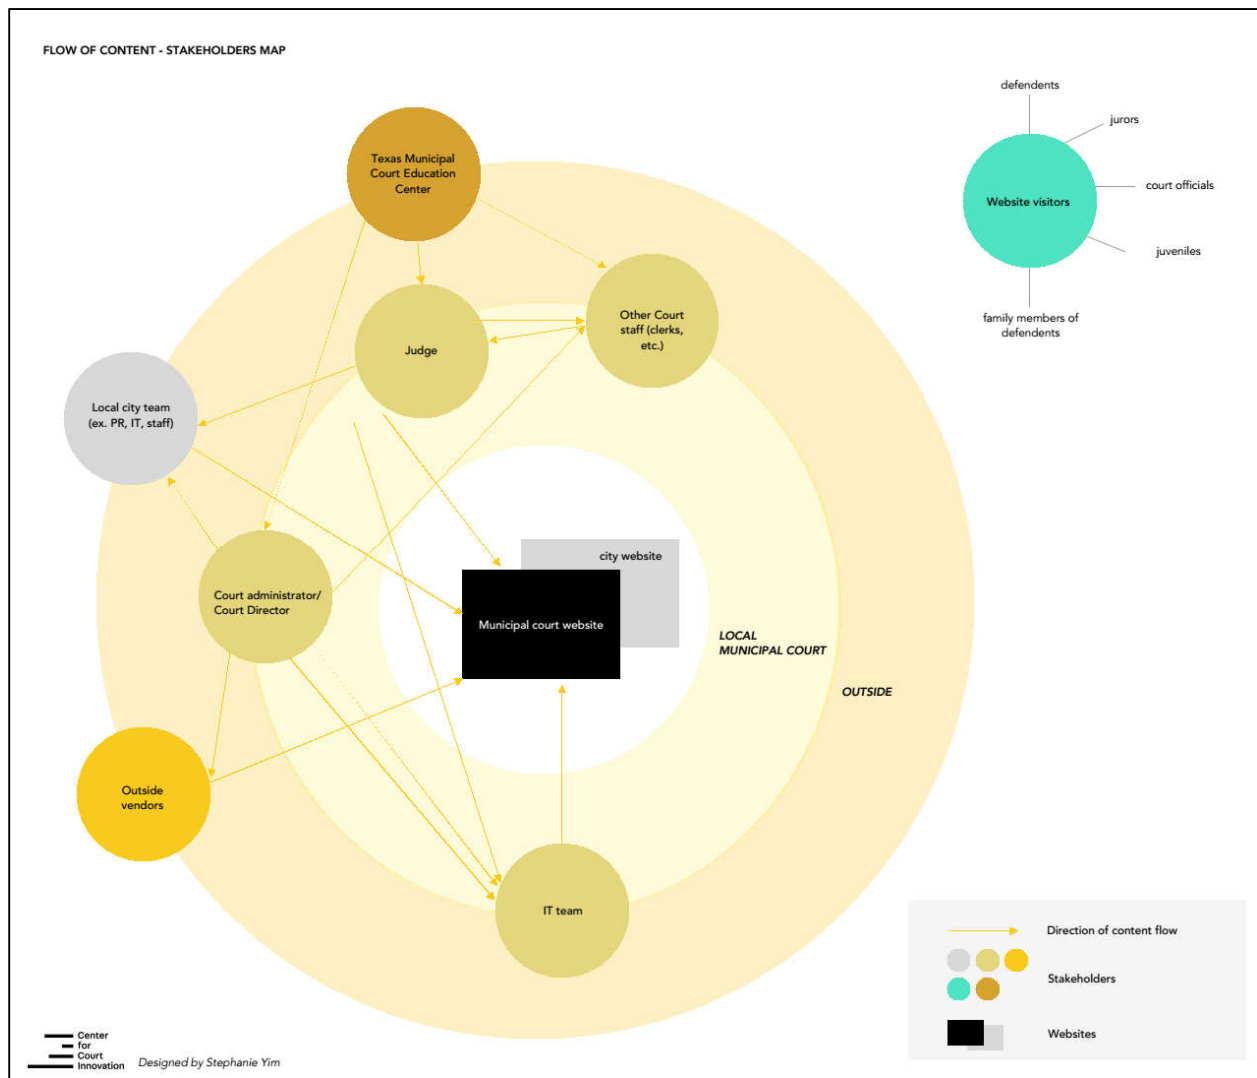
FLOW OF CONTENT - STAKEHOLDERS MAP

Texas Municipal Court Education Center

Judge

Other Court staff (clerks, etc.)

Local city team (ex. PR, IT, staff)

Court administrator/ Court Director

city website

Municipal court website

LOCAL MUNICIPAL COURT

OUTSIDE

Outside vendors

IT team

defendents

jurors

Website visitors

court officials

juveniles

family members of defendents

Direction of content flow

Stakeholders

Websites

Center for Court Innovation

Designed by Stephanie Yim